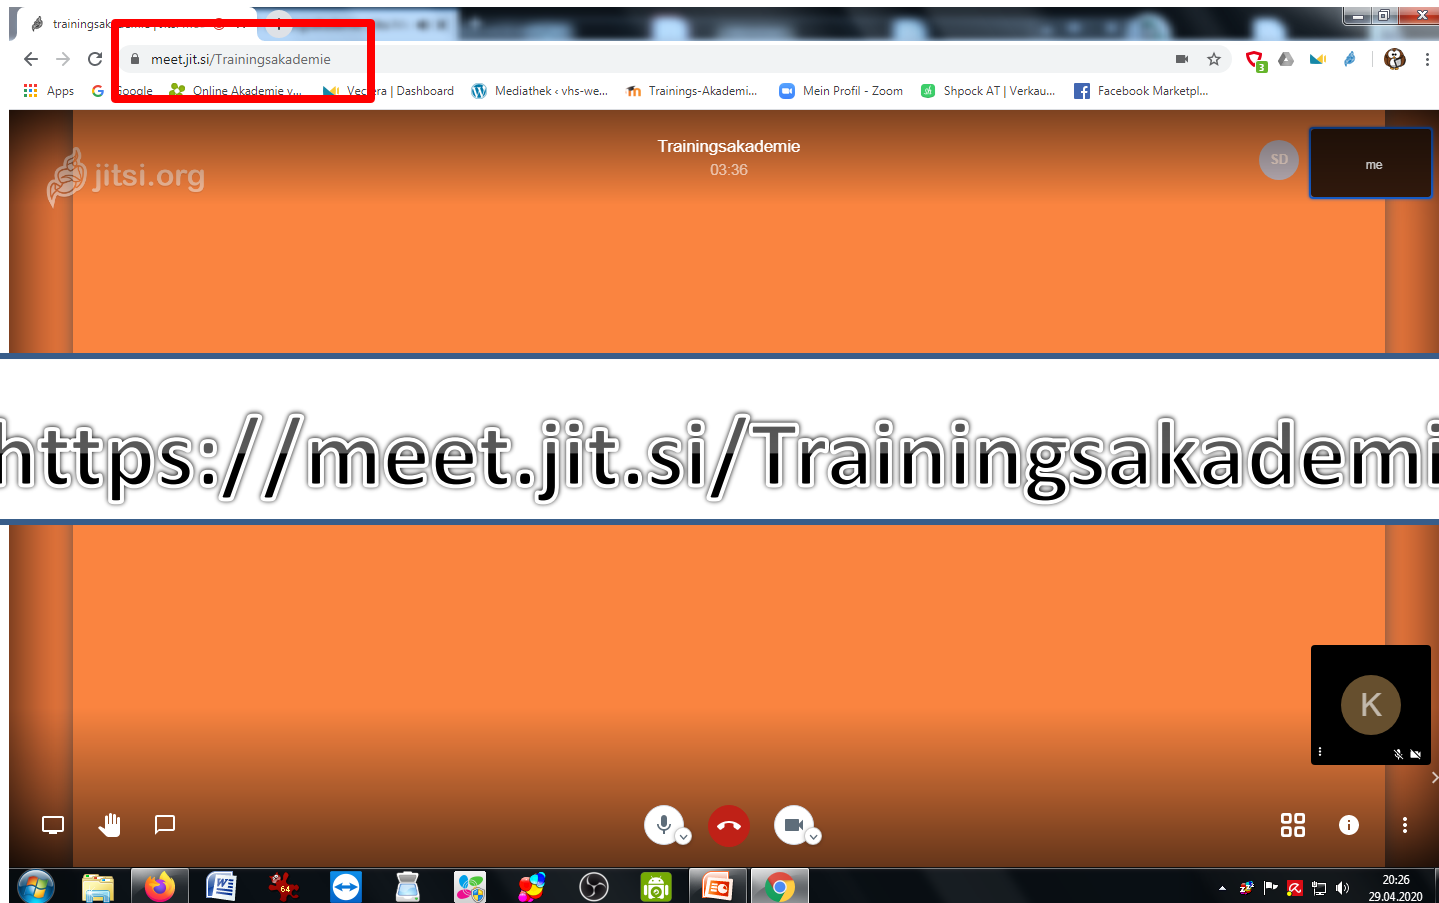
trainingsak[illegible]

meet.jit.si/Trainingsakademie

Apps Google Online Akademie v... Ve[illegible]ra | Dashboard Mediathek ‹ vhs-we... Trainings-Akademi... Mein Profil - Zoom Shpock AT | Verkau... Facebook Marketpl...

jitsi.org

Trainingsakademie
03:36

SD

me

https://meet.jit.si/Trainingsakademi

K

20:26
29.04.2020